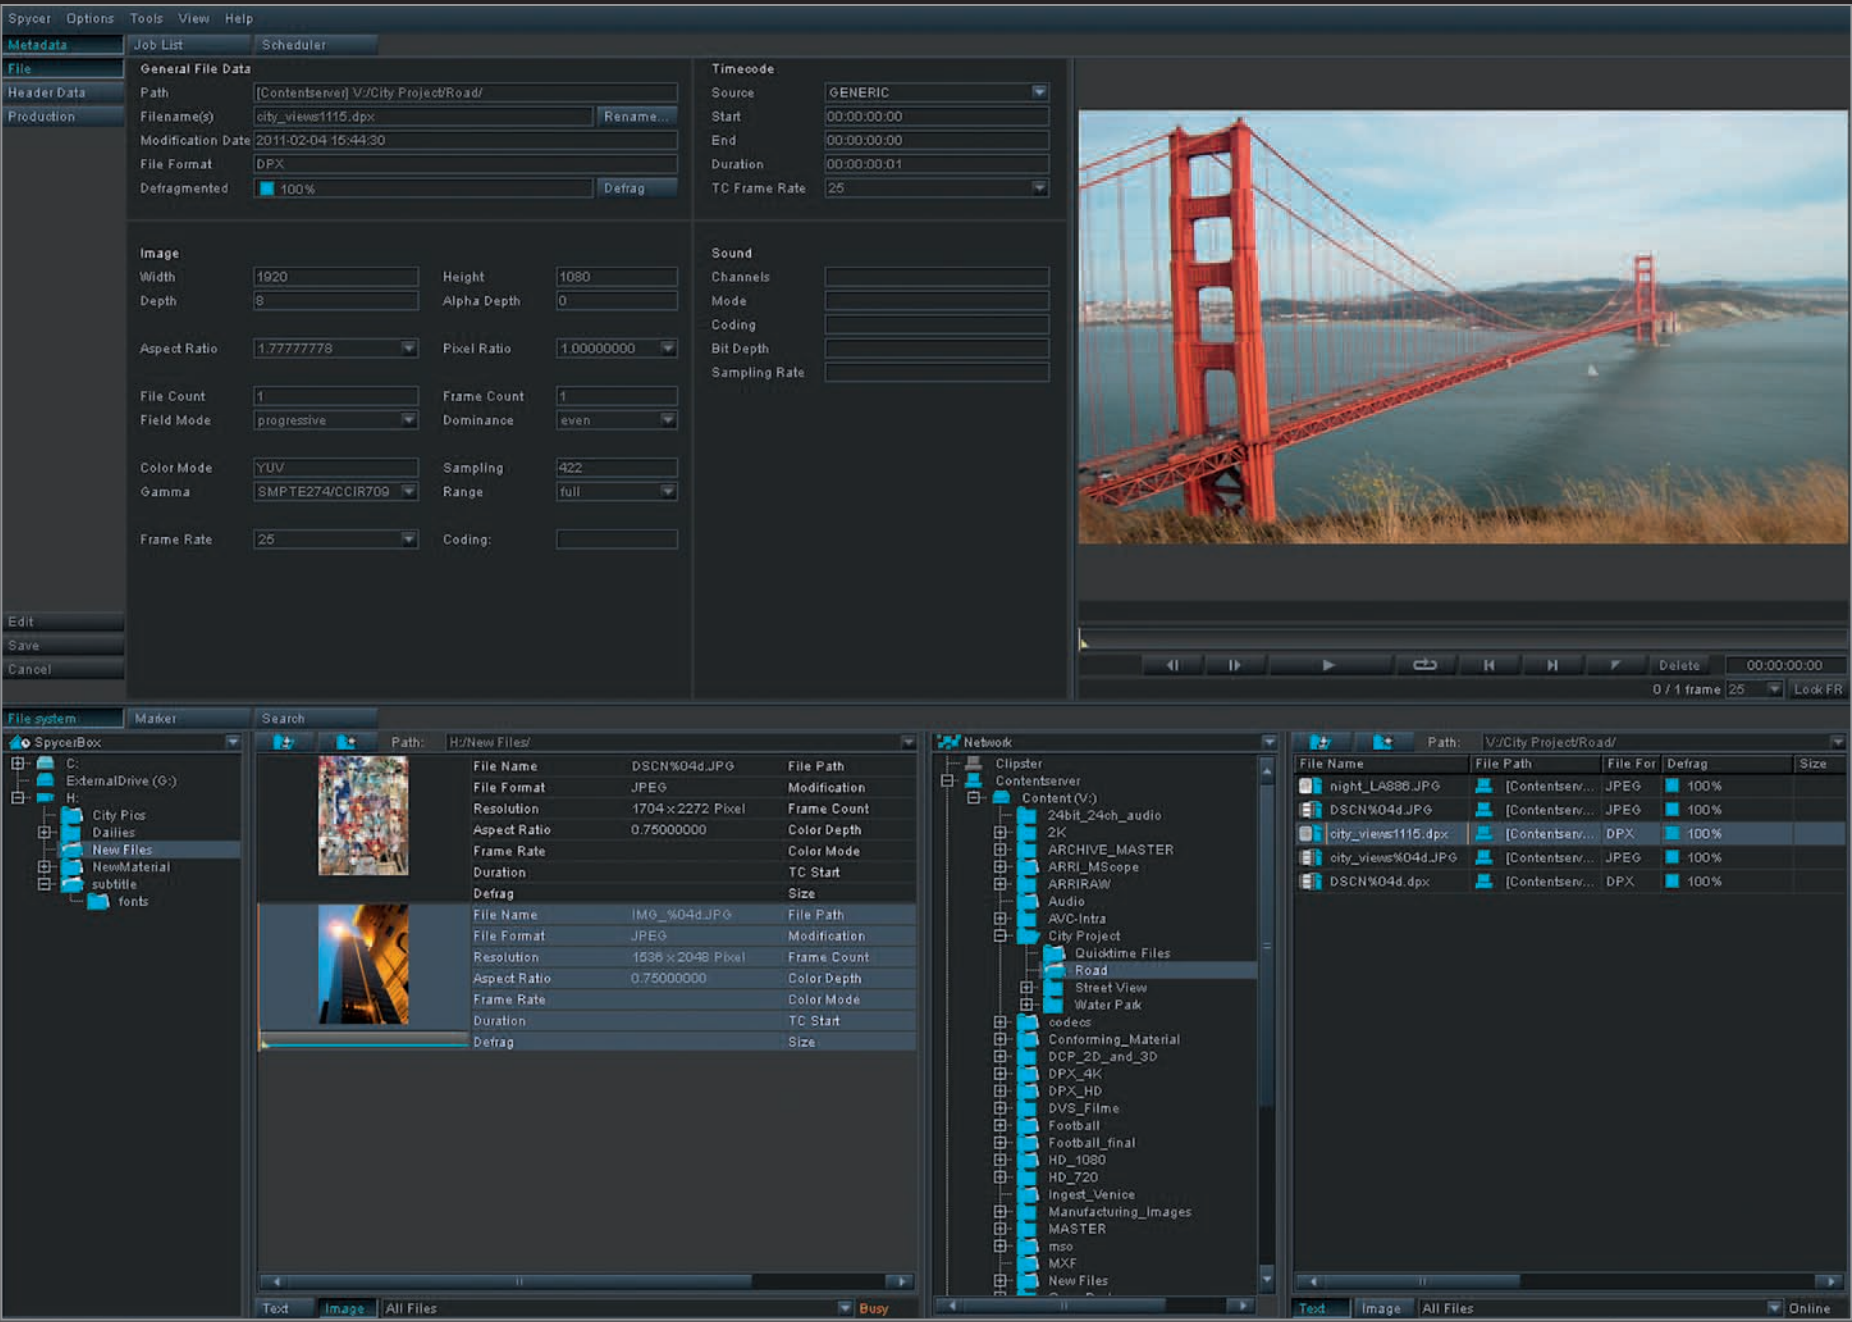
Spycer Options Tools View Help

Metadata | Job List | Scheduler

File
Header Data
Production

General File Data
Path [Contentserver] V:/City Project/Road/
Filename(s) city_views1115.dpx Rename...
Modification Date 2011-02-04 15:44:30
File Format DPX
Defragmented 100% Defrag

Timecode
Source GENERIC
Start 00:00:00:00
End 00:00:00:00
Duration 00:00:00:01
TC Frame Rate 25

Image
Width 1920 Height 1080
Depth 8 Alpha Depth 0
Aspect Ratio 1.77777778 Pixel Ratio 1.00000000
File Count 1 Frame Count 1
Field Mode progressive Dominance even
Color Mode YUV Sampling 422
Gamma SMPTE274/CCIR709 Range full
Frame Rate 25 Coding:

Sound
Channels
Mode
Coding
Bit Depth
Sampling Rate

Edit
Save
Cancel

Delete 00:00:00:00
0 / 1 frame 25 Lock FR

File system | Marker | Search

SpycerBox
C:
ExternalDrive (G:)
H:
City Pics
Dailies
New Files
NewMaterial
subtitle
fonts

Path: H:/New Files/

| File Name | DSCN%04d.JPG | File Path |
|---|---|---|
| File Format | JPEG | Modification |
| Resolution | 1704 x 2272 Pixel | Frame Count |
| Aspect Ratio | 0.75000000 | Color Depth |
| Frame Rate | | Color Mode |
| Duration | | TC Start |
| Defrag | | Size |

| File Name | IMG_%04d.JPG | File Path |
|---|---|---|
| File Format | JPEG | Modification |
| Resolution | 1536 x 2048 Pixel | Frame Count |
| Aspect Ratio | 0.75000000 | Color Depth |
| Frame Rate | | Color Mode |
| Duration | | TC Start |
| Defrag | | Size |

Text Image All Files Busy

Network
Clipster
Contentserver
Content (V:)
24bit_24ch_audio
2K
ARCHIVE_MASTER
ARRI_MScope
ARRIRAW
Audio
AVC-Intra
City Project
Quicktime Files
Road
Street View
Water Park
codecs
Conforming_Material
DCP_2D_and_3D
DPX_4K
DPX_HD
DVS_Filme
Football
Football_final
HD_1080
HD_720
Ingest_Venice
Manufacturing_Images
MASTER
mso
MXF
New Files

Path: V:/City Project/Road/

| File Name | File Path | File For | Defrag | Size |
|---|---|---|---|---|
| night_LA886.JPG | [Contentserv... | JPEG | 100% | |
| DSCN%04d.JPG | [Contentserv... | JPEG | 100% | |
| city_views1115.dpx | [Contentserv... | DPX | 100% | |
| city_views%04d.JPG | [Contentserv... | JPEG | 100% | |
| DSCN%04d.dpx | [Contentserv... | DPX | 100% | |

Text Image All Files Online